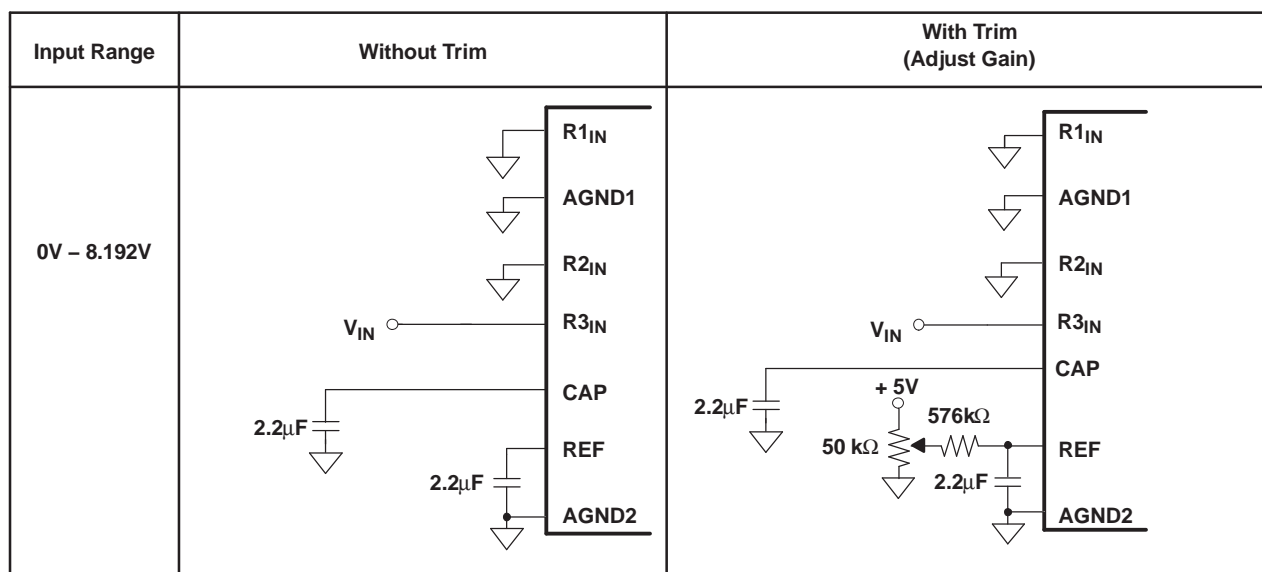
| Input Range | Without Trim | With Trim (Adjust Gain) |
|---|---|---|
| 0V – 8.192V | $R1_{IN}$ AGND1 $R2_{IN}$ $V_{IN}$ $R3_{IN}$ CAP 2.2μF REF 2.2μF AGND2 | $R1_{IN}$ AGND1 $R2_{IN}$ $V_{IN}$ $R3_{IN}$ CAP + 5V 2.2μF 576kΩ 50 kΩ REF 2.2μF AGND2 |